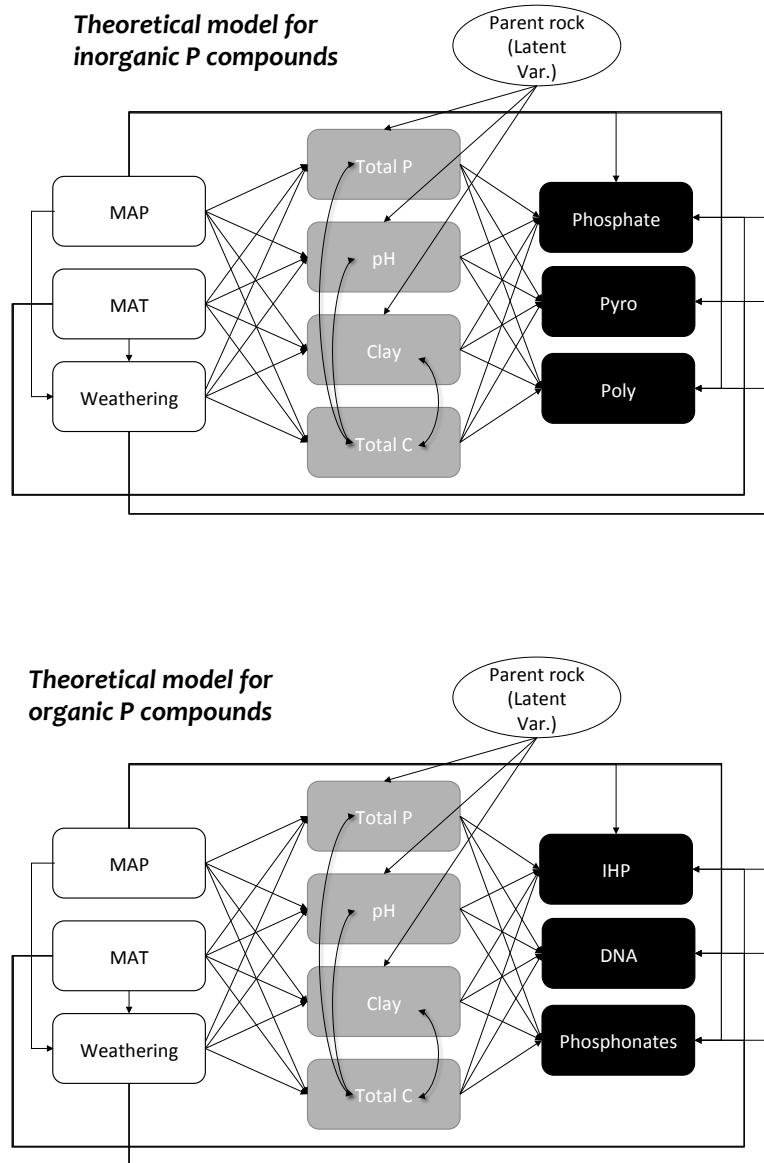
Theoretical model for inorganic P compounds

Parent rock (Latent Var.)

MAP

MAT

Weathering

Total P

pH

Clay

Total C

Phosphate

Pyro

Poly

Theoretical model for organic P compounds

Parent rock (Latent Var.)

MAP

MAT

Weathering

Total P

pH

Clay

Total C

IHP

DNA

Phosphonates